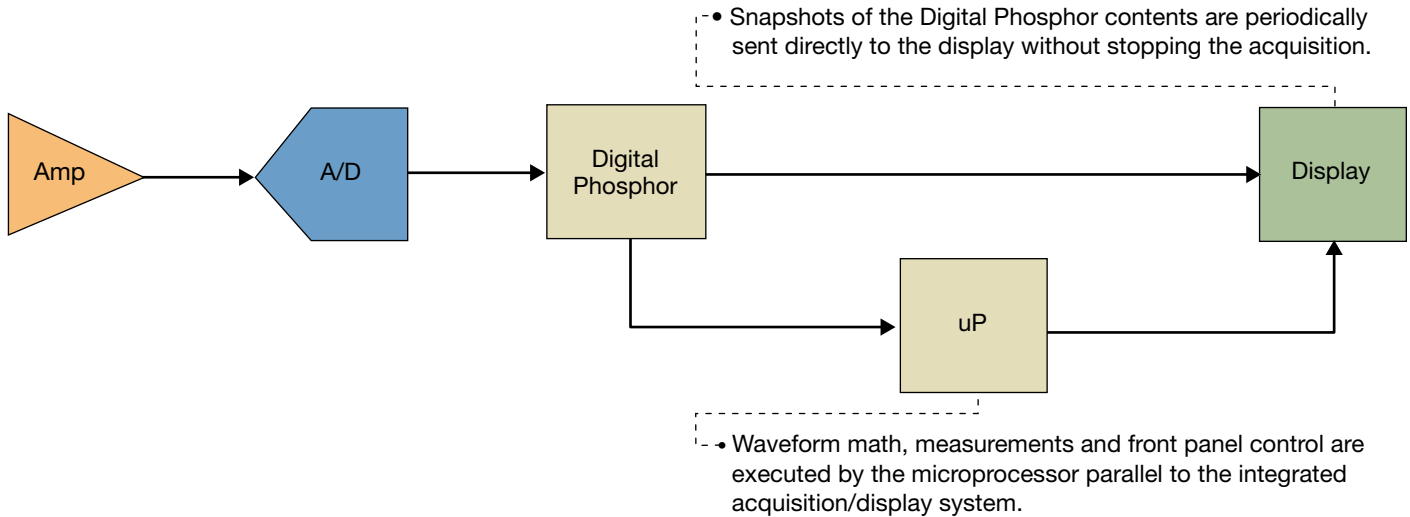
Snapshots of the Digital Phosphor contents are periodically sent directly to the display without stopping the acquisition.

Amp

A/D

Digital Phosphor

Display

uP

Waveform math, measurements and front panel control are executed by the microprocessor parallel to the integrated acquisition/display system.